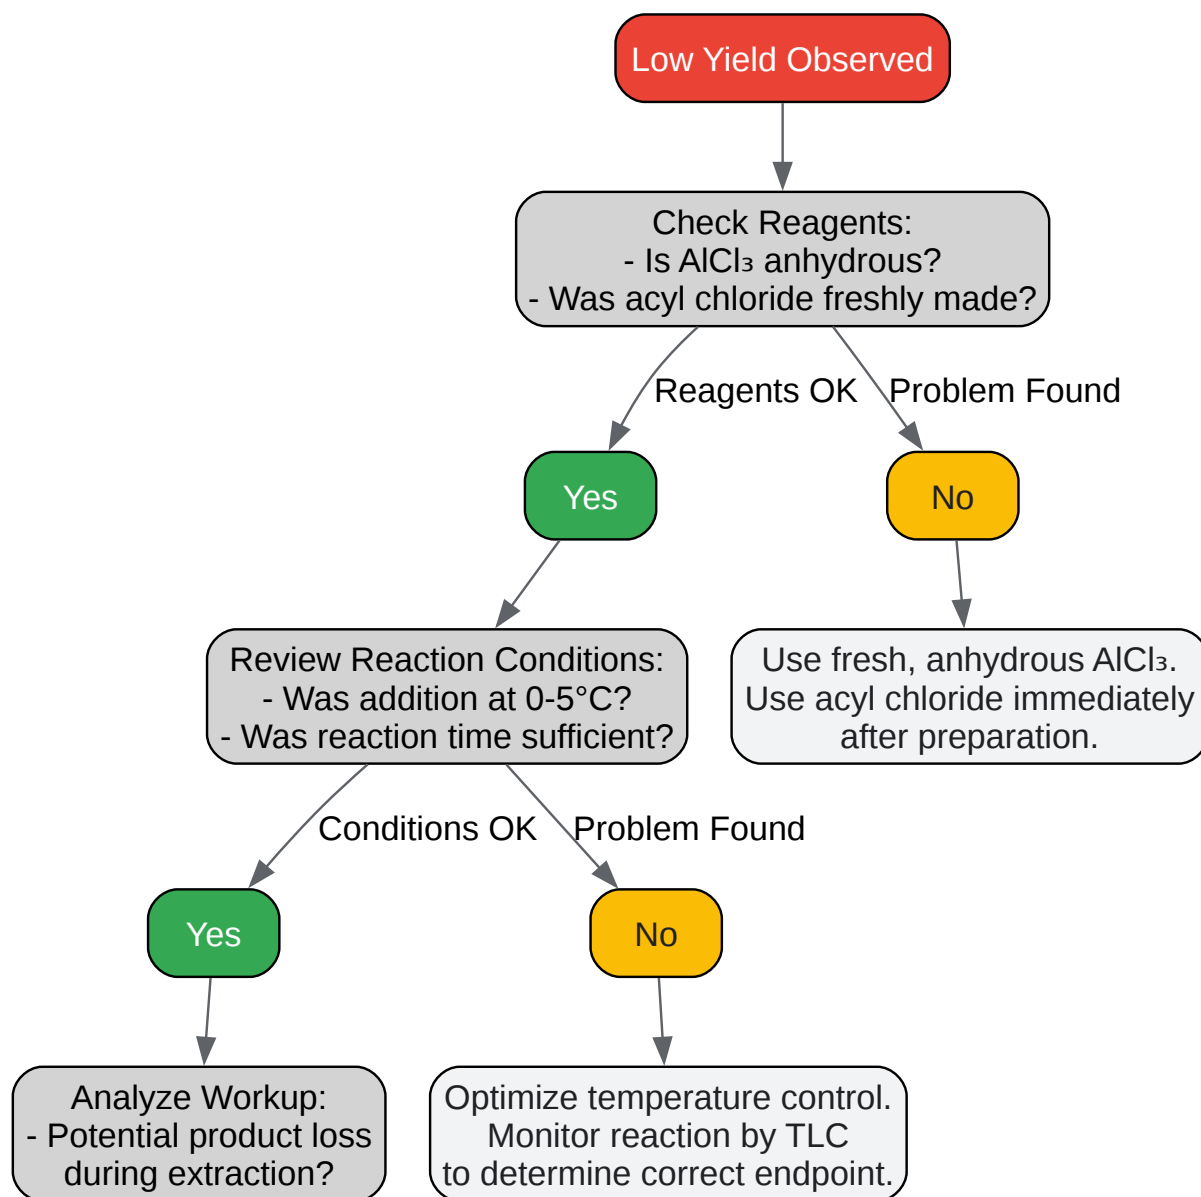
Low Yield Observed

Check Reagents:
- Is $AlCl_3$ anhydrous?
- Was acyl chloride freshly made?

Reagents OK

Problem Found

Yes

No

Review Reaction Conditions:
- Was addition at 0-5°C?
- Was reaction time sufficient?

Use fresh, anhydrous $AlCl_3$.
Use acyl chloride immediately after preparation.

Conditions OK

Problem Found

Yes

No

Analyze Workup:
- Potential product loss during extraction?

Optimize temperature control.
Monitor reaction by TLC to determine correct endpoint.